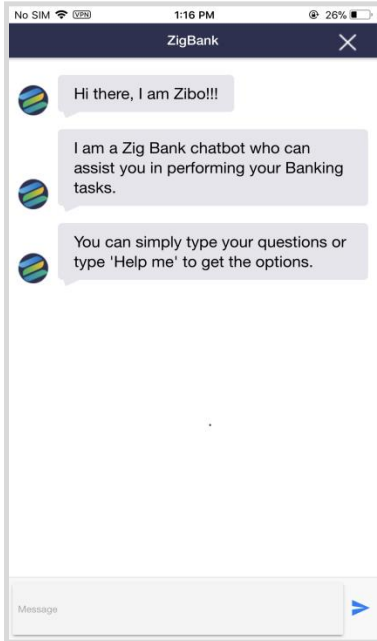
No SIM VPN 1:16 PM 26%

ZigBank

Hi there, I am Zibo!!!

I am a Zig Bank chatbot who can assist you in performing your Banking tasks.

You can simply type your questions or type 'Help me' to get the options.

Message